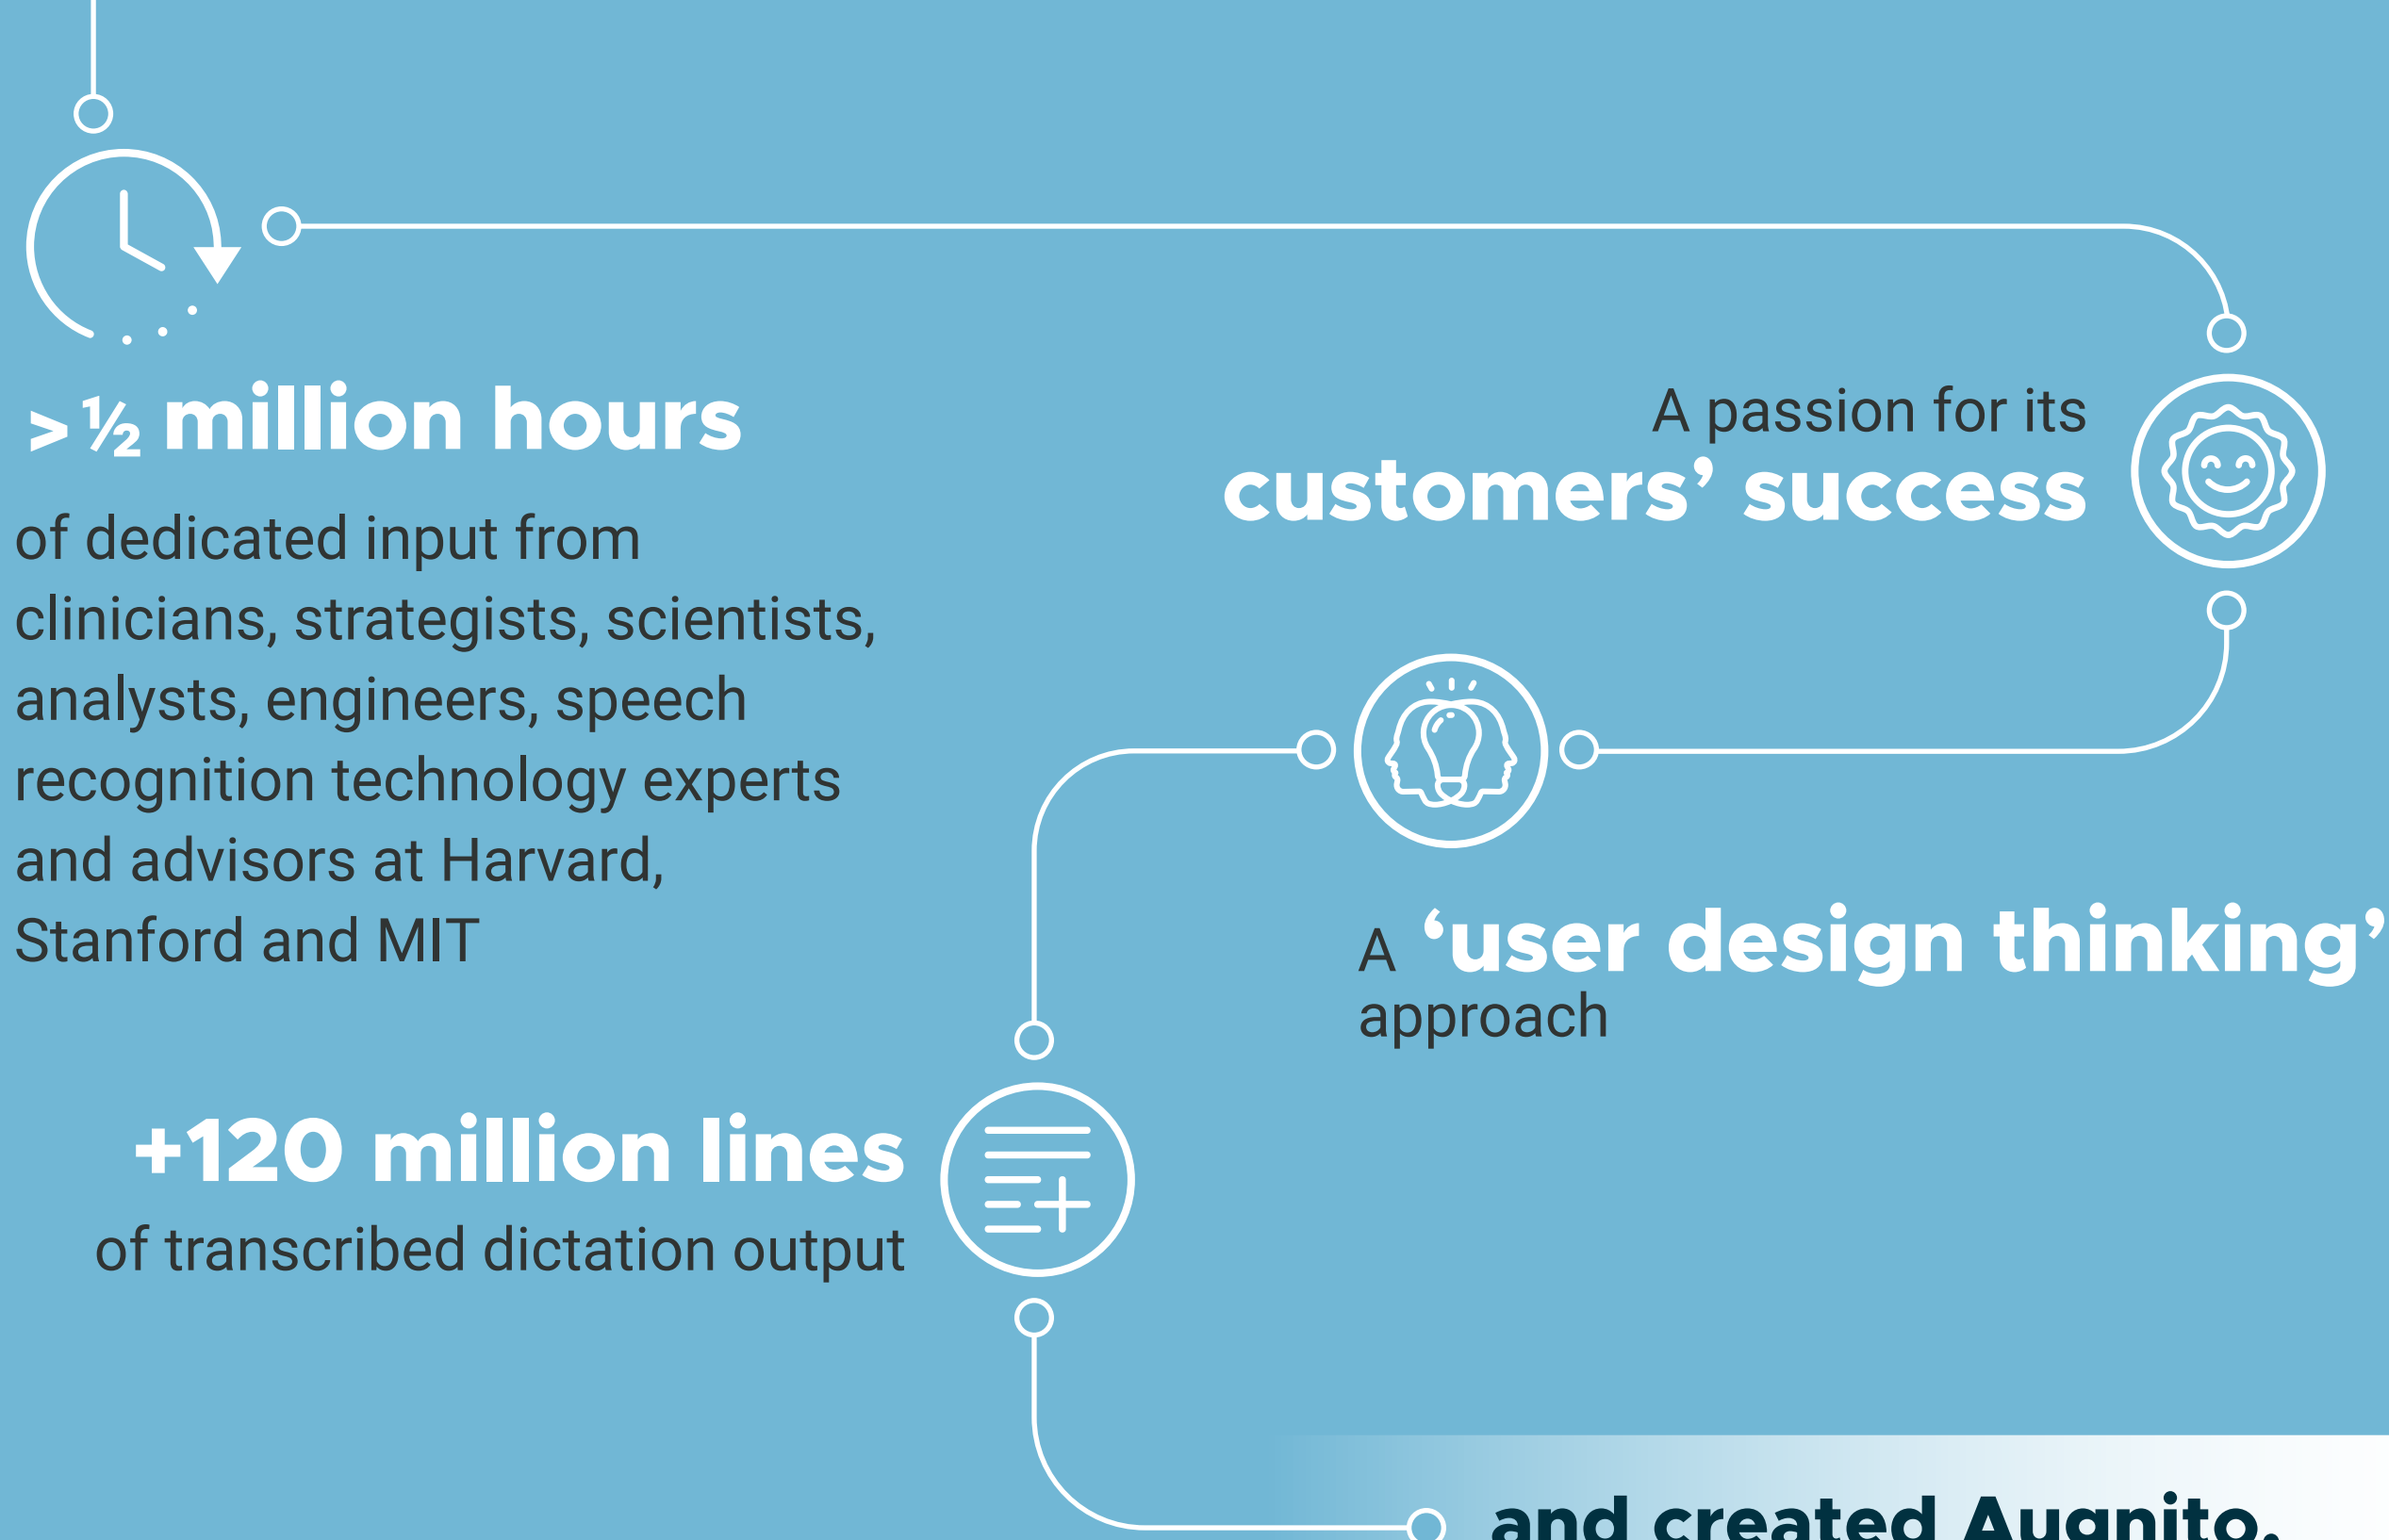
> ½ million hours

of dedicated input from clinicians, strategists, scientists, analysts, engineers, speech recognition technology experts and advisors at Harvard, Stanford and MIT

A passion for its
customers' success

A 'user design thinking' approach

+120 million lines
of transcribed dictation output

and created Augnito.